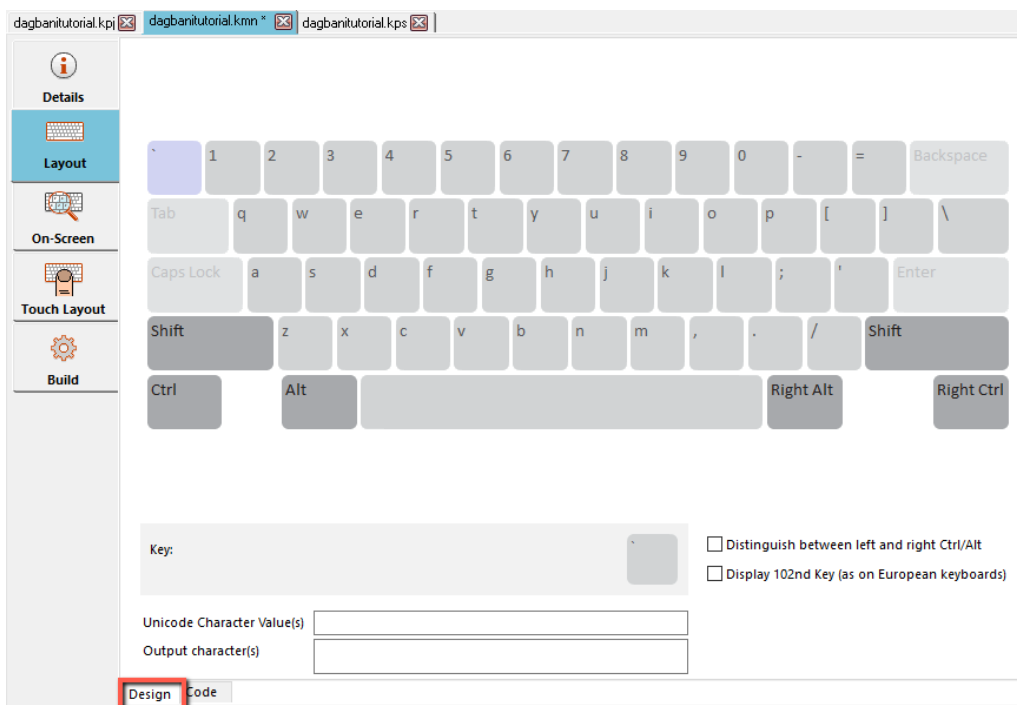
dagbanitutorial.kpj dagbanitutorial.kmn * dagbanitutorial.kps

Details

Layout

On-Screen

Touch Layout

Build

` 1 2 3 4 5 6 7 8 9 0 - = Backspace

Tab q w e r t y u i o p [ ] \

Caps Lock a s d f g h j k l ; ' Enter

Shift z x c v b n m , . / Shift

Ctrl Alt Right Alt Right Ctrl

Key: `

Distinguish between left and right Ctrl/Alt

Display 102nd Key (as on European keyboards)

Unicode Character Value(s)

Output character(s)

Design Code